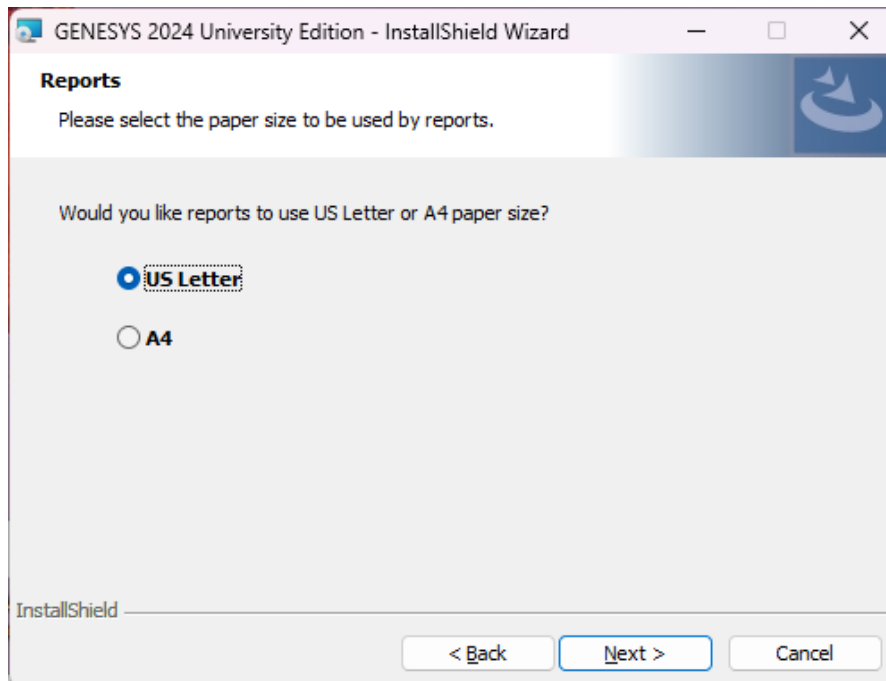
GENESYS 2024 University Edition - InstallShield Wizard

Reports

Please select the paper size to be used by reports.

Would you like reports to use US Letter or A4 paper size?

US Letter

A4

InstallShield

< Back

Next >

Cancel